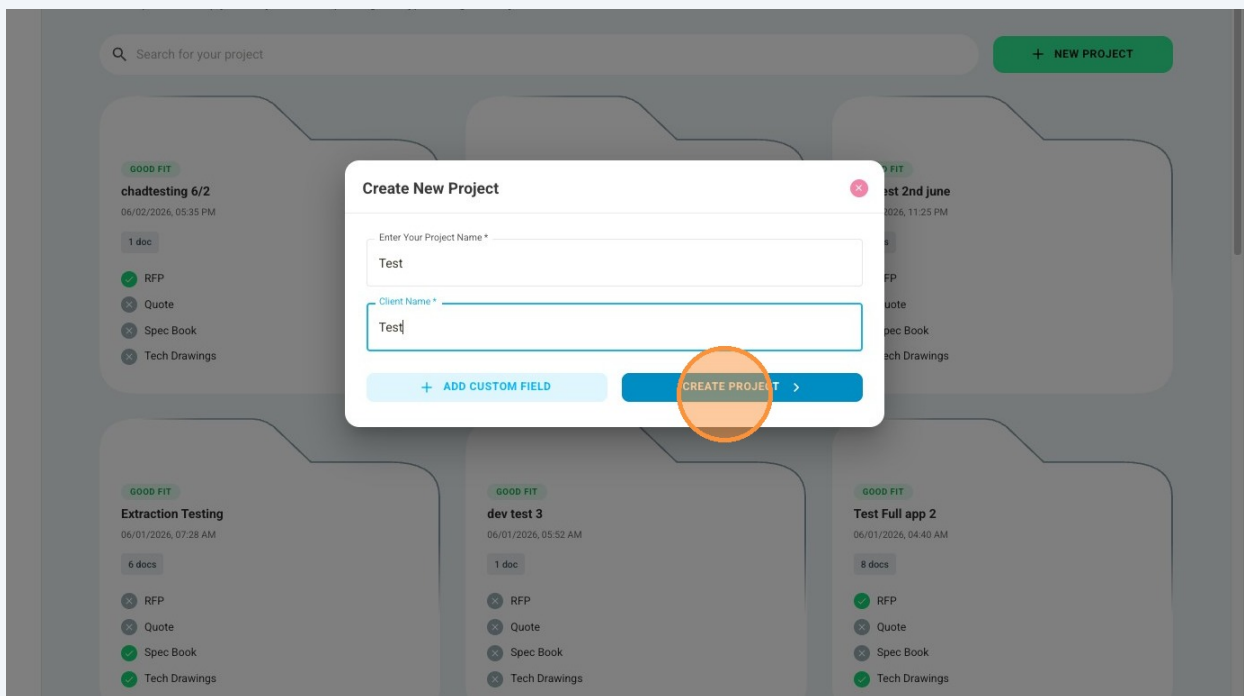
Search for your project

+ NEW PROJECT

GOOD FIT
chadtesting 6/2
06/02/2026, 05:35 PM
1 doc
RFP
Quote
Spec Book
Tech Drawings

FIT
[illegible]est 2nd june
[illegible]2026, 11:25 PM
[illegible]
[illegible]FP
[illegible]uote
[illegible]pec Book
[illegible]ech Drawings

Create New Project

Enter Your Project Name *
Test

Client Name *
Test

+ ADD CUSTOM FIELD

CREATE PROJE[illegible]T >

GOOD FIT
Extraction Testing
06/01/2026, 07:28 AM
6 docs
RFP
Quote
Spec Book
Tech Drawings

GOOD FIT
dev test 3
06/01/2026, 05:52 AM
1 doc
RFP
Quote
Spec Book
Tech Drawings

GOOD FIT
Test Full app 2
06/01/2026, 04:40 AM
8 docs
RFP
Quote
Spec Book
Tech Drawings